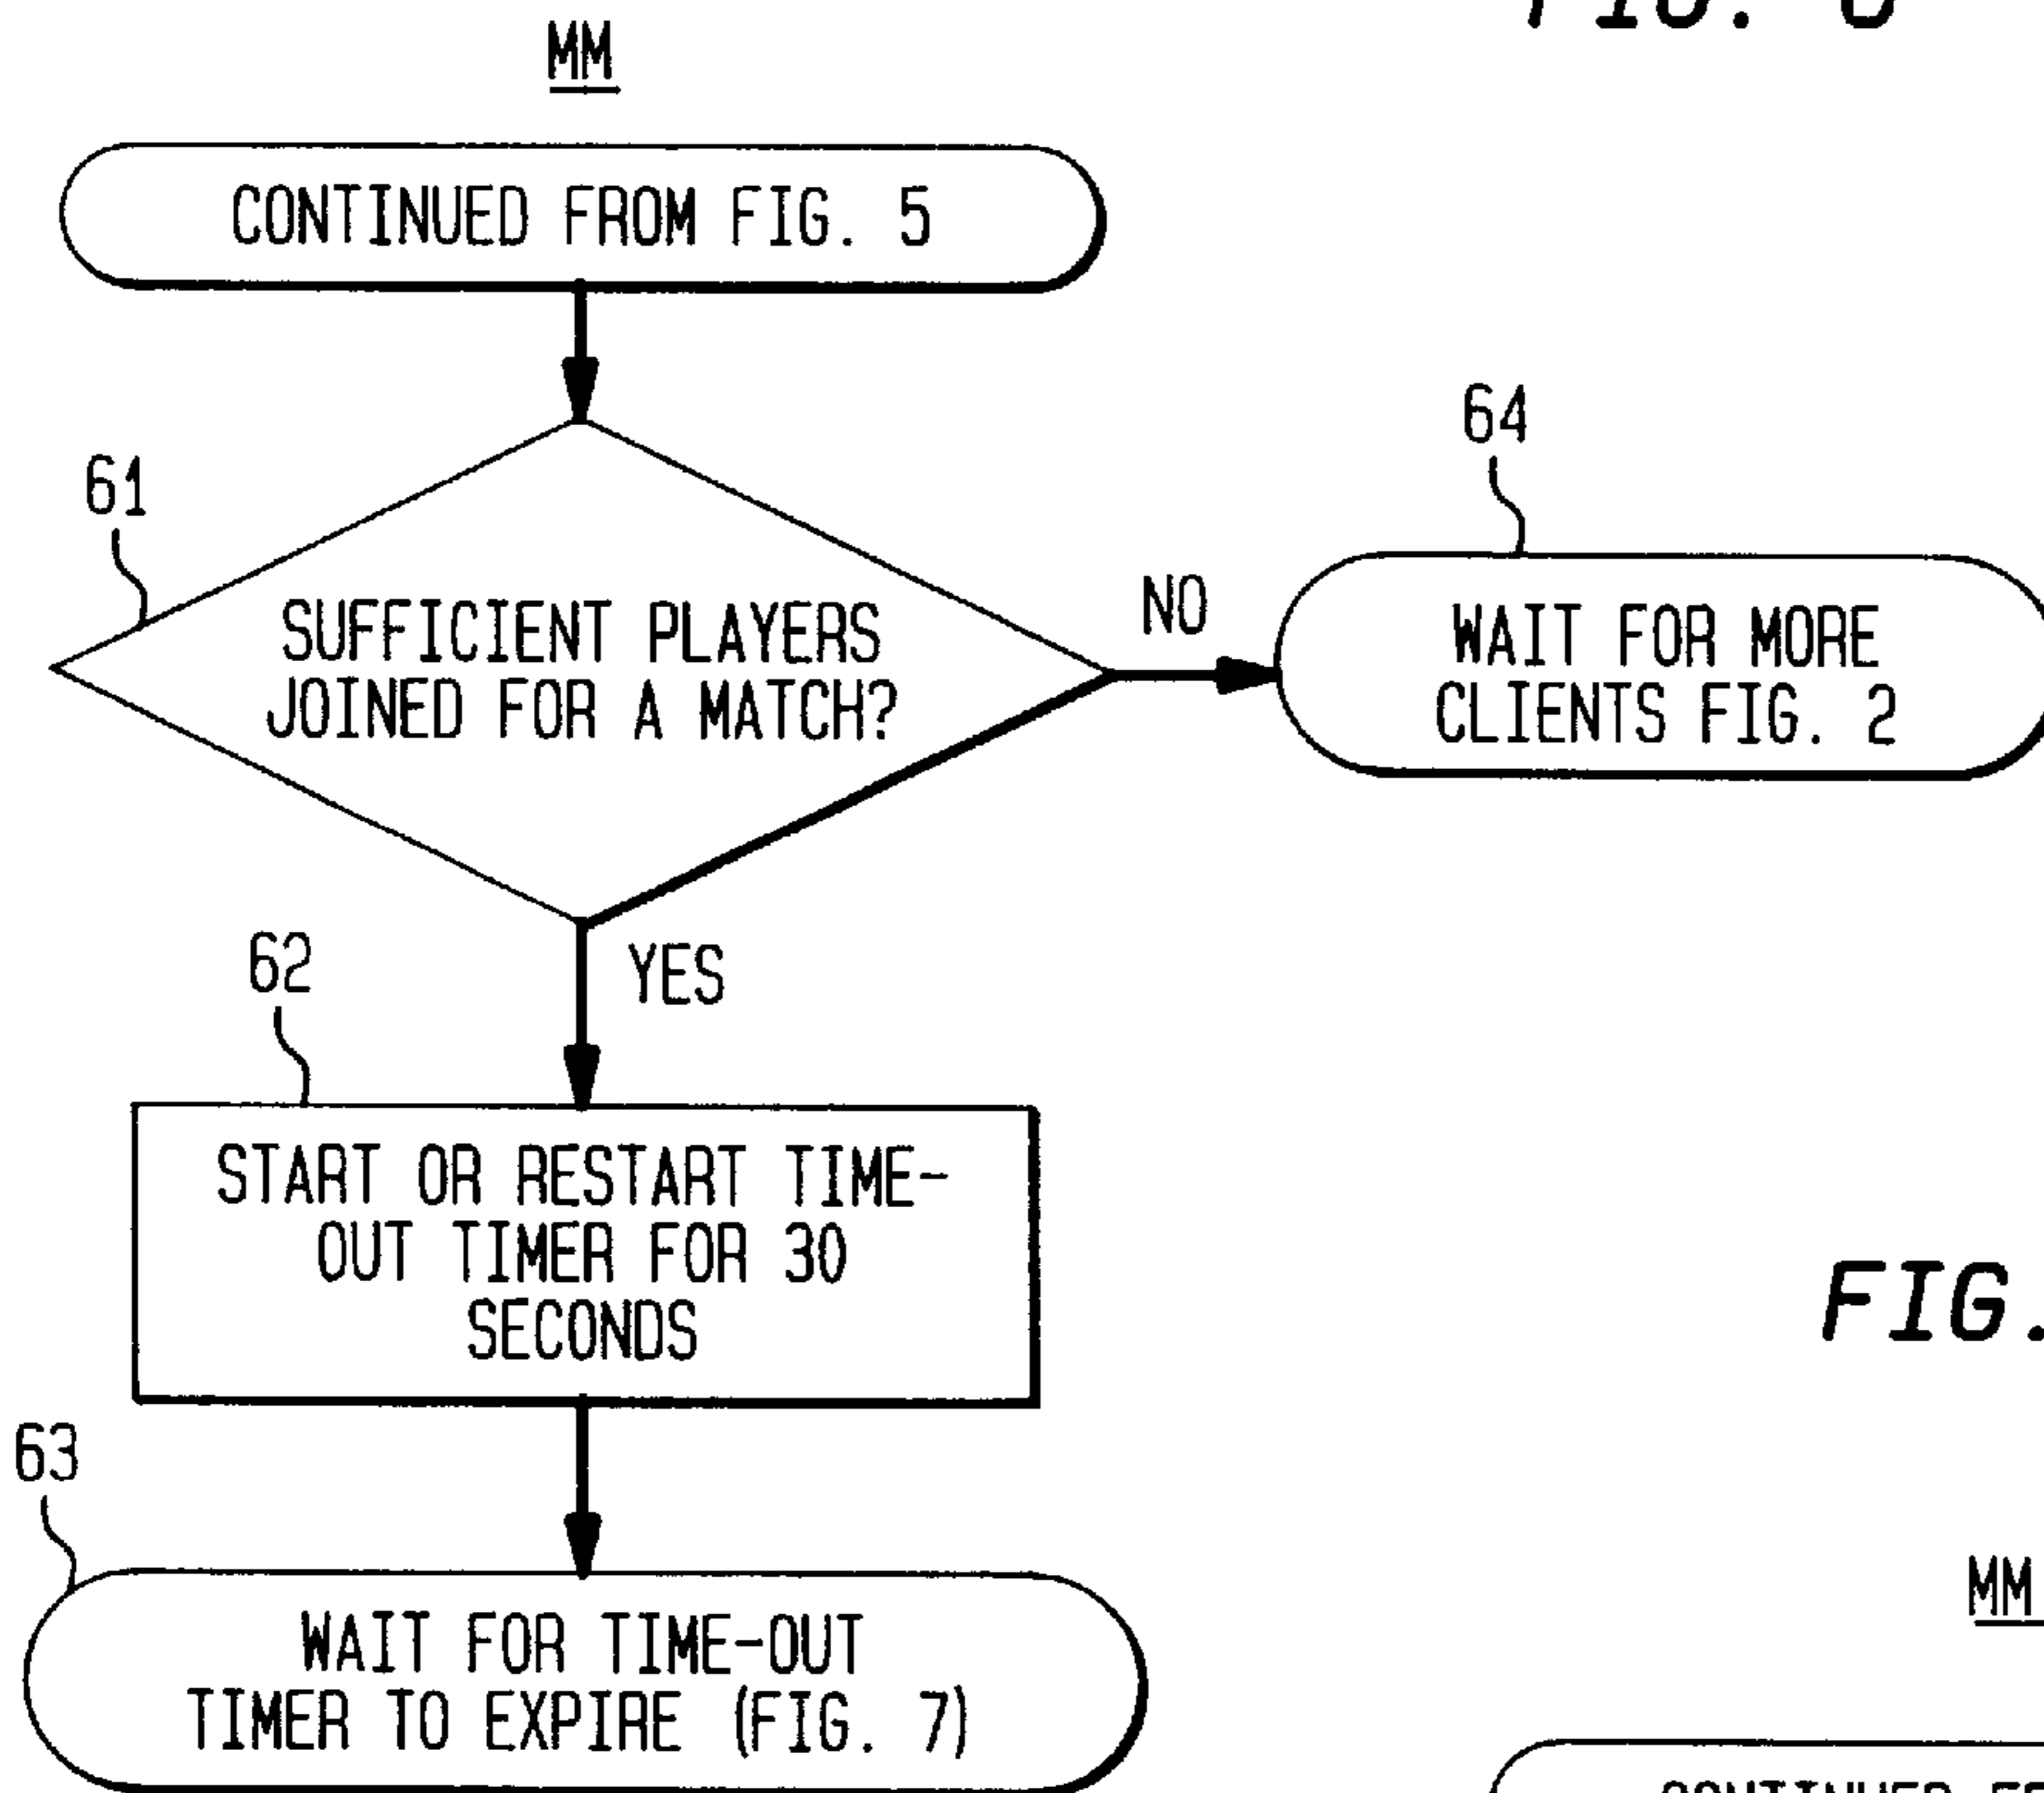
FIG. 6

MM

CONTINUED FROM FIG. 5

61

SUFFICIENT PLAYERS JOINED FOR A MATCH?

NO

64

WAIT FOR MORE CLIENTS FIG. 2

YES

62

START OR RESTART TIME-OUT TIMER FOR 30 SECONDS

63

WAIT FOR TIME-OUT TIMER TO EXPIRE (FIG. 7)

FIG.

MM

CONTINUED F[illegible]